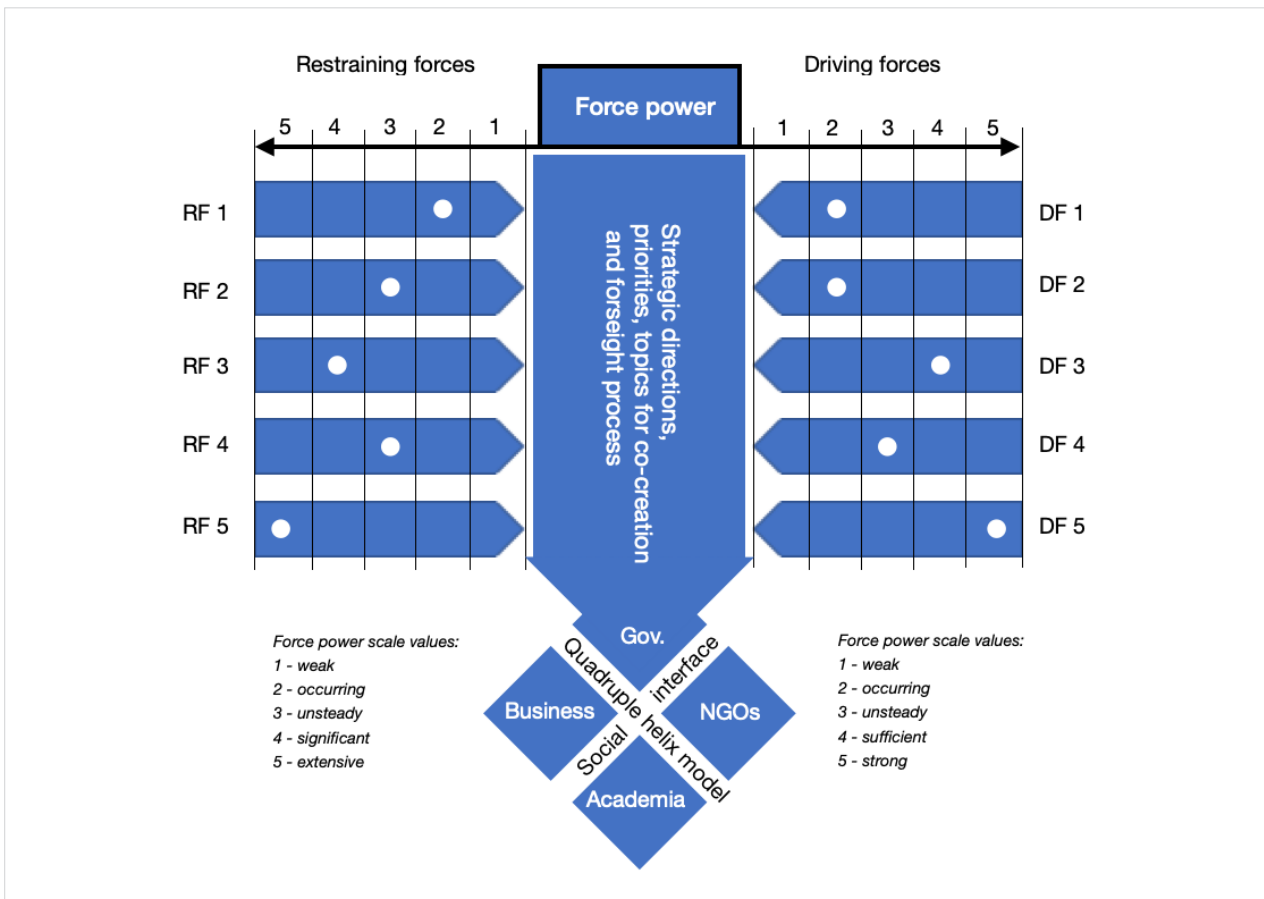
Restraining forces

Force power

Driving forces

5 4 3 2 1

1 2 3 4 5

RF 1

RF 2

RF 3

RF 4

RF 5

Strategic directions, priorities, topics for co-creation and forseight process

DF 1

DF 2

DF 3

DF 4

DF 5

Force power scale values:
1 - weak
2 - occurring
3 - unsteady
4 - significant
5 - extensive

Gov.

Quadruple helix model

interface

Business

NGOs

Social

Academia

Force power scale values:
1 - weak
2 - occurring
3 - unsteady
4 - sufficient
5 - strong